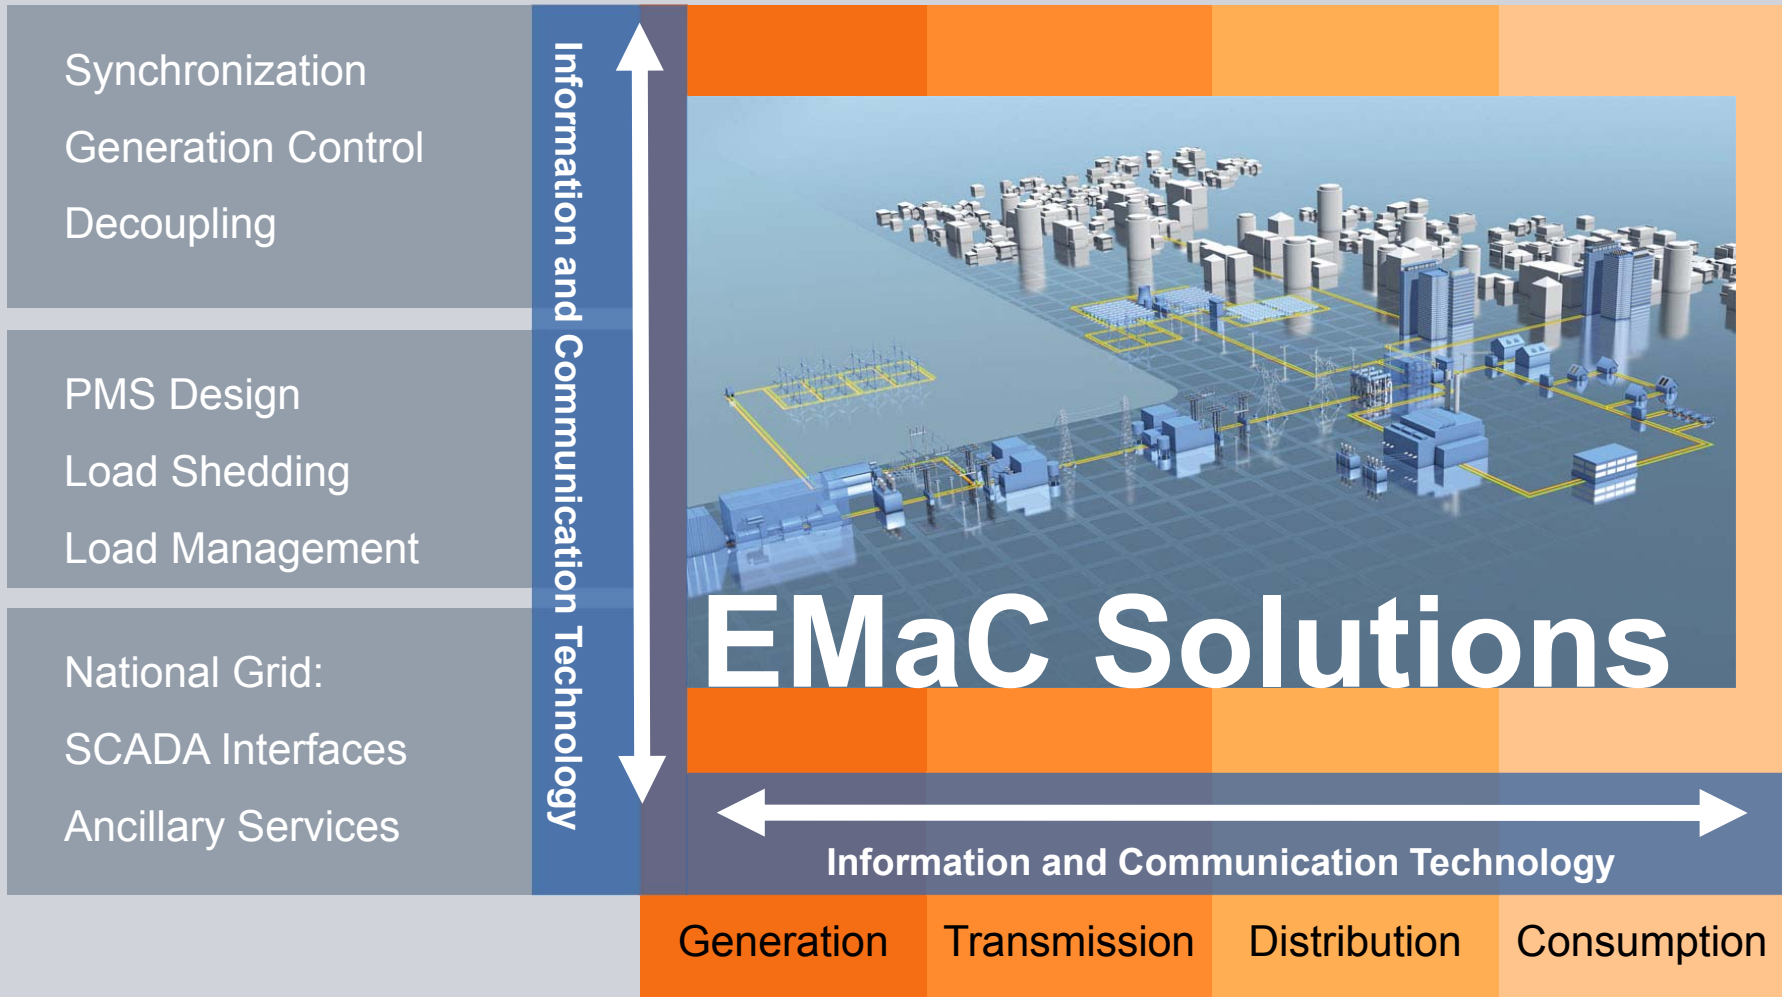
Synchronization

Generation Control

Decoupling

PMS Design

Load Shedding

Load Management

National Grid:

SCADA Interfaces

Ancillary Services

Information and Communication Technology

EMaC Solutions

Information and Communication Technology

Generation

Transmission

Distribution

Consumption